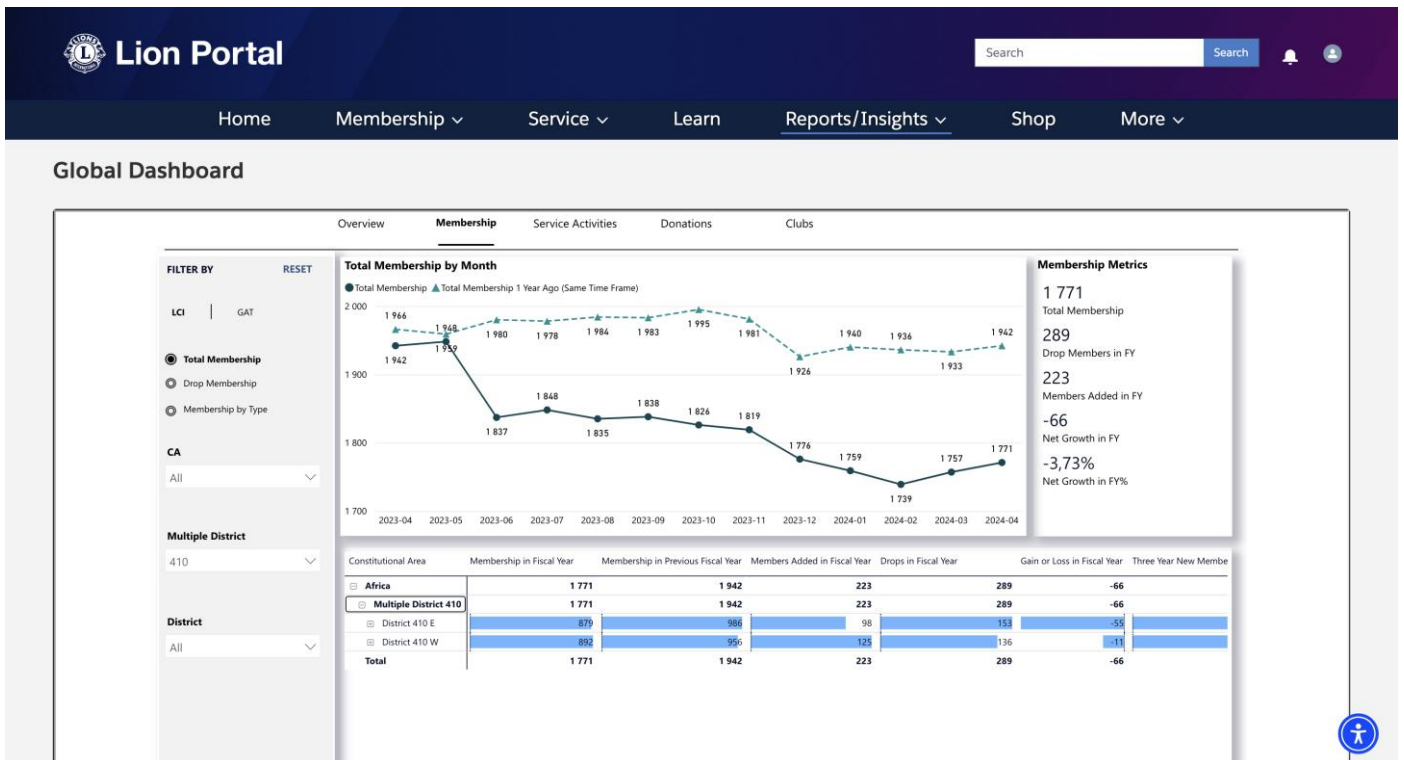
Lion Portal

Search Search

Home Membership ∨ Service ∨ Learn Reports/Insights ∨ Shop More ∨

Global Dashboard

Overview Membership Service Activities Donations Clubs

FILTER BY RESET

LCI | GAT

Total Membership
Drop Membership
Membership by Type

CA
All

Multiple District
410

District
All

Total Membership by Month

Total Membership Total Membership 1 Year Ago (Same Time Frame)

2 000
1 900
1 800
1 700

1 966 1 948 1 980 1 978 1 984 1 983 1 995 1 981 1 926 1 940 1 936 1 933 1 942
1 942 1 959 1 837 1 848 1 835 1 838 1 826 1 819 1 776 1 759 1 739 1 757 1 771

2023-04 2023-05 2023-06 2023-07 2023-08 2023-09 2023-10 2023-11 2023-12 2024-01 2024-02 2024-03 2024-04

Membership Metrics

1 771
Total Membership
289
Drop Members in FY
223
Members Added in FY
-66
Net Growth in FY
-3,73%
Net Growth in FY%

| Constitutional Area | Membership in Fiscal Year | Membership in Previous Fiscal Year | Members Added in Fiscal Year | Drops in Fiscal Year | Gain or Loss in Fiscal Year | Three Year New Membe |
|---|---|---|---|---|---|---|
| Africa | 1 771 | 1 942 | 223 | 289 | -66 | |
| Multiple District 410 | 1 771 | 1 942 | 223 | 289 | -66 | |
| District 410 E | 879 | 986 | 98 | 153 | -55 | |
| District 410 W | 892 | 956 | 125 | 136 | -11 | |
| Total | 1 771 | 1 942 | 223 | 289 | -66 | |